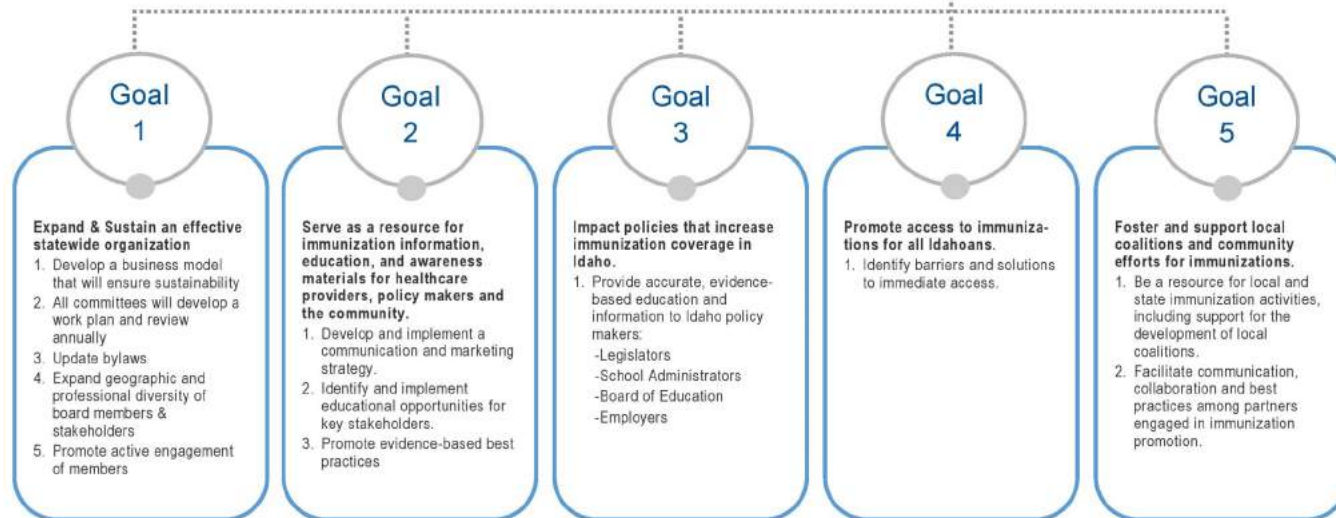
Goal 1

Expand & Sustain an effective statewide organization
1. Develop a business model that will ensure sustainability
2. All committees will develop a work plan and review annually
3. Update bylaws
4. Expand geographic and professional diversity of board members & stakeholders
5. Promote active engagement of members

Goal 2

Serve as a resource for immunization information, education, and awareness materials for healthcare providers, policy makers and the community.
1. Develop and implement a communication and marketing strategy.
2. Identify and implement educational opportunities for key stakeholders.
3. Promote evidence-based best practices

Goal 3

Impact policies that increase immunization coverage in Idaho.
1. Provide accurate, evidence-based education and information to Idaho policy makers:
-Legislators
-School Administrators
-Board of Education
-Employers

Goal 4

Promote access to immunizations for all Idahoans.
1. Identify barriers and solutions to immediate access.

Goal 5

Foster and support local coalitions and community efforts for immunizations.
1. Be a resource for local and state immunization activities, including support for the development of local coalitions.
2. Facilitate communication, collaboration and best practices among partners engaged in immunization promotion.